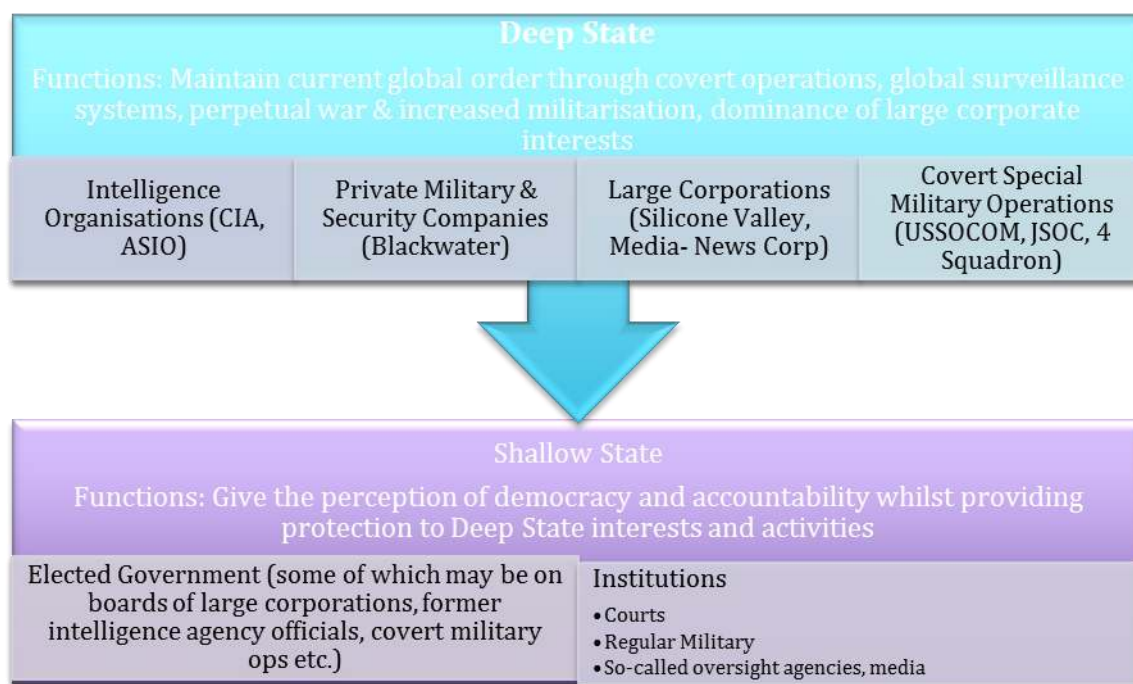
Deep State

Functions: Maintain current global order through covert operations, global surveillance systems, perpetual war & increased militarisation, dominance of large corporate interests

Intelligence Organisations (CIA, ASIO)

Private Military & Security Companies (Blackwater)

Large Corporations (Silicone Valley, Media- News Corp)

Covert Special Military Operations (USSOCOM, JSOC, 4 Squadron)

Shallow State

Functions: Give the perception of democracy and accountability whilst providing protection to Deep State interests and activities

Elected Government (some of which may be on boards of large corporations, former intelligence agency officials, covert military ops etc.)

Institutions
• Courts
• Regular Military
• So-called oversight agencies, media